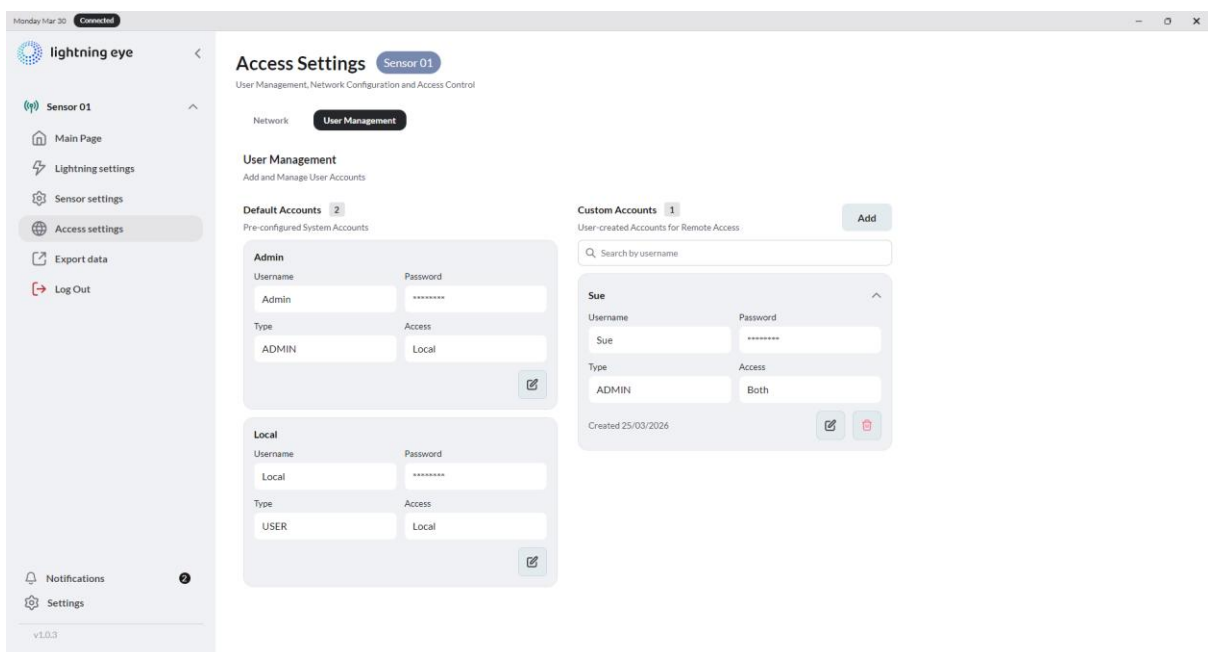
Monday Mar 30 Connected

lightning eye

Sensor 01
Main Page
Lightning settings
Sensor settings
Access settings
Export data
Log Out

Notifications 2
Settings
v1.0.3

Access Settings Sensor 01
User Management, Network Configuration and Access Control

Network User Management

User Management
Add and Manage User Accounts

Default Accounts 2
Pre-configured System Accounts

Admin
Username Password
Admin ********
Type Access
ADMIN Local

Local
Username Password
Local ********
Type Access
USER Local

Custom Accounts 1
User-created Accounts for Remote Access
Add
Search by username

Sue
Username Password
Sue ********
Type Access
ADMIN Both
Created 25/03/2026